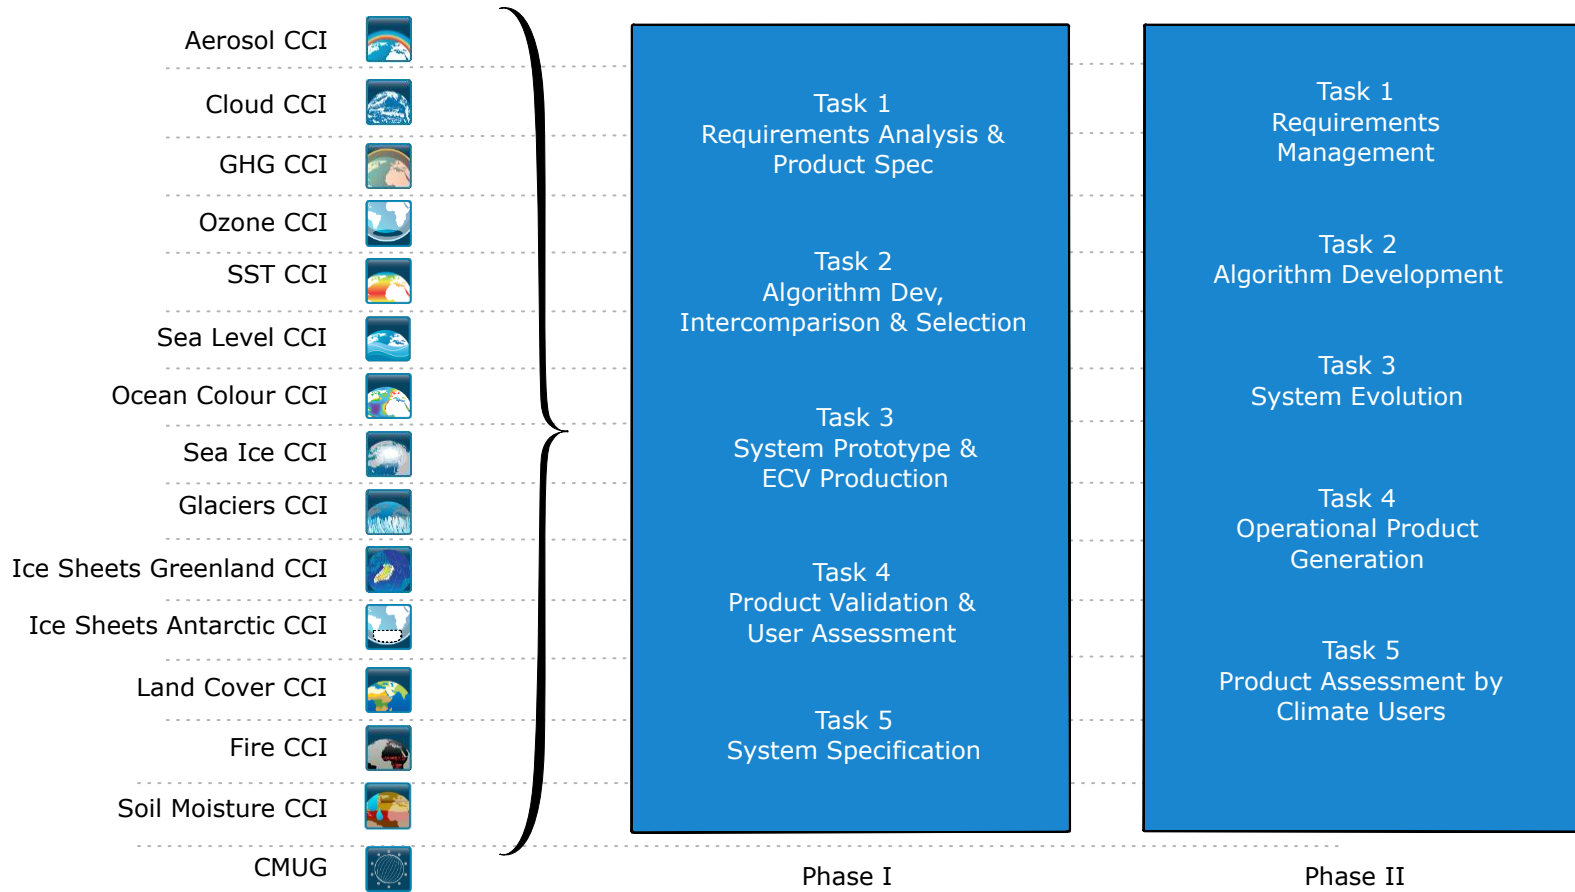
Aerosol CCI
Cloud CCI
GHG CCI
Ozone CCI
SST CCI
Sea Level CCI
Ocean Colour CCI
Sea Ice CCI
Glaciers CCI
Ice Sheets Greenland CCI
Ice Sheets Antarctic CCI
Land Cover CCI
Fire CCI
Soil Moisture CCI
CMUG

Task 1
Requirements Analysis & Product Spec

Task 2
Algorithm Dev, Intercomparison & Selection

Task 3
System Prototype & ECV Production

Task 4
Product Validation & User Assessment

Task 5
System Specification

Phase I

Task 1
Requirements Management

Task 2
Algorithm Development

Task 3
System Evolution

Task 4
Operational Product Generation

Task 5
Product Assessment by Climate Users

Phase II